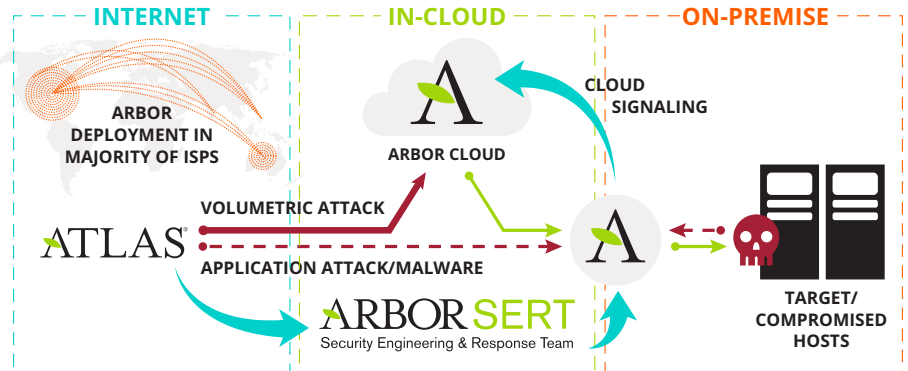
INTERNET

IN-CLOUD

ON-PREMISE

ARBOR DEPLOYMENT IN MAJORITY OF ISPS

CLOUD SIGNALING

ARBOR CLOUD

ATLAS®

VOLUMETRIC ATTACK

APPLICATION ATTACK/MALWARE

ARBOR SERT
Security Engineering & Response Team

TARGET/ COMPROMISED HOSTS